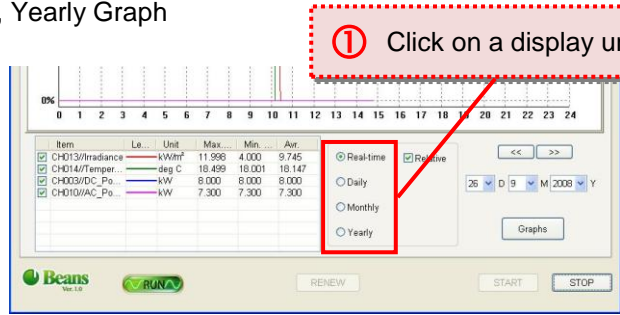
, Yearly Graph

① Click on a display ur

0%

0 1 2 3 4 5 6 7 8 9 10 11 12 13 14 15 16 17 18 19 20 21 22 23 24

| Item | Le... | Unit | Max.... | Min. ... | Avr. |
|---|---|---|---|---|---|
| CH013//Irradiance | | kW/m² | 11.998 | 4.000 | 9.745 |
| CH014//Temper... | | deg C | 18.499 | 18.001 | 18.147 |
| CH003//DC_Po... | | kW | 8.000 | 8.000 | 8.000 |
| CH010//AC_Po... | | kW | 7.300 | 7.300 | 7.300 |

Real-time
Daily
Monthly
Yearly

Relative

<< >>

26 D 9 M 2008 Y

Graphs

Beans Ver. 1.0

RUN

RENEW

START

STOP